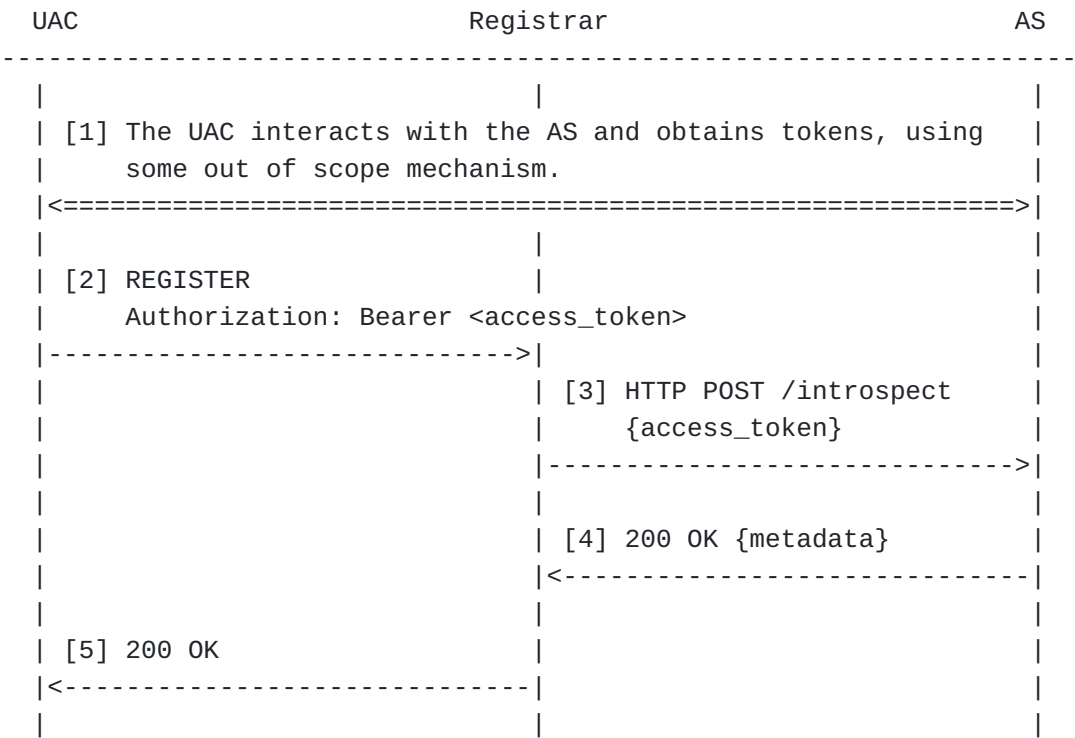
UAC Registrar AS

[1] The UAC interacts with the AS and obtains tokens, using some out of scope mechanism.

[2] REGISTER
Authorization: Bearer <access_token>

[3] HTTP POST /introspect
{access_token}

[4] 200 OK {metadata}

[5] 200 OK